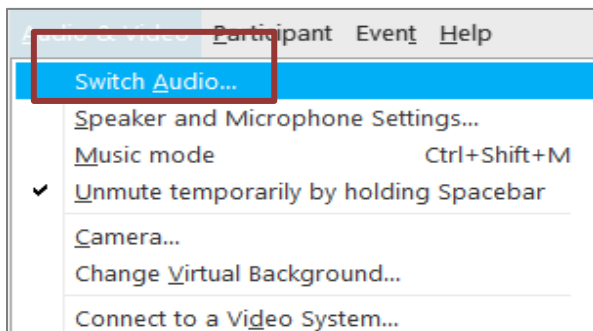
Audio & Video Participant Event Help

Switch Audio...
Speaker and Microphone Settings...
Music mode Ctrl+Shift+M
✔ Unmute temporarily by holding Spacebar
Camera...
Change Virtual Background...
Connect to a Video System...